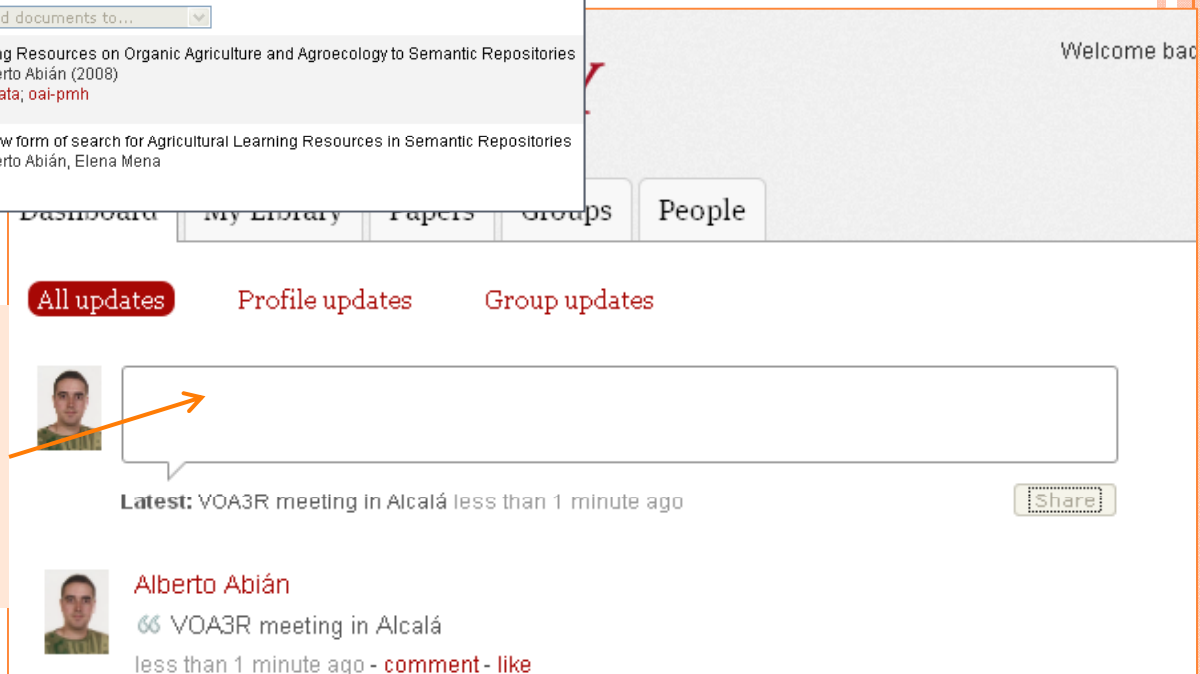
d documents to...

ng Resources on Organic Agriculture and Agroecology to Semantic Repositories
erto Abián (2008)
ata; oai-pmh

w form of search for Agricultural Learning Resources in Semantic Repositories
erto Abián, Elena Mena

Welcome bac

Dashboard My Library Papers Groups People

All updates Profile updates Group updates

Latest: VOA3R meeting in Alcalá less than 1 minute ago

Share

Alberto Abián

VOA3R meeting in Alcalá

less than 1 minute ago - comment - like